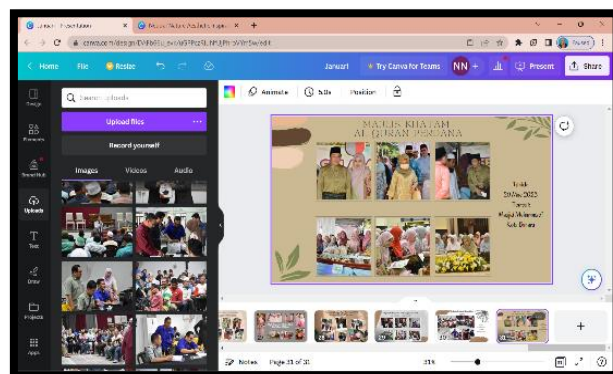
Home File Resize Januari Try Canva for Teams NN + Present Share

Design
Elements
Brand Hub
Uploads
Text
Draw
Projects
Apps

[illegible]
Upload files
Record yourself
Images Videos Audio

Animate 5.0s Position

MAJLIS KHATAM
AL-QURAN PERDANA

Tarikh
29 Nov 2023
Tempat
Masjid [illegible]
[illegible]

Notes Page 31 of 31 31%